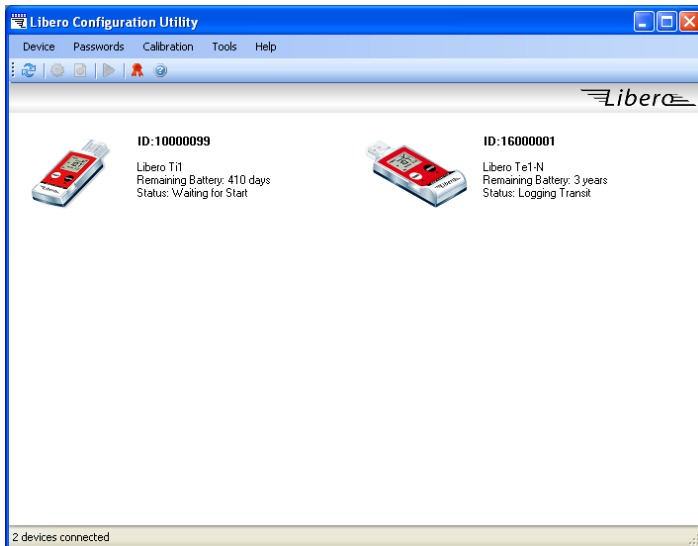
Libero Configuration Utility

Device Passwords Calibration Tools Help

Libero

ID:10000099

Libero Ti1
Remaining Battery: 410 days
Status: Waiting for Start

ID:16000001

Libero Te1-N
Remaining Battery: 3 years
Status: Logging Transit

2 devices connected